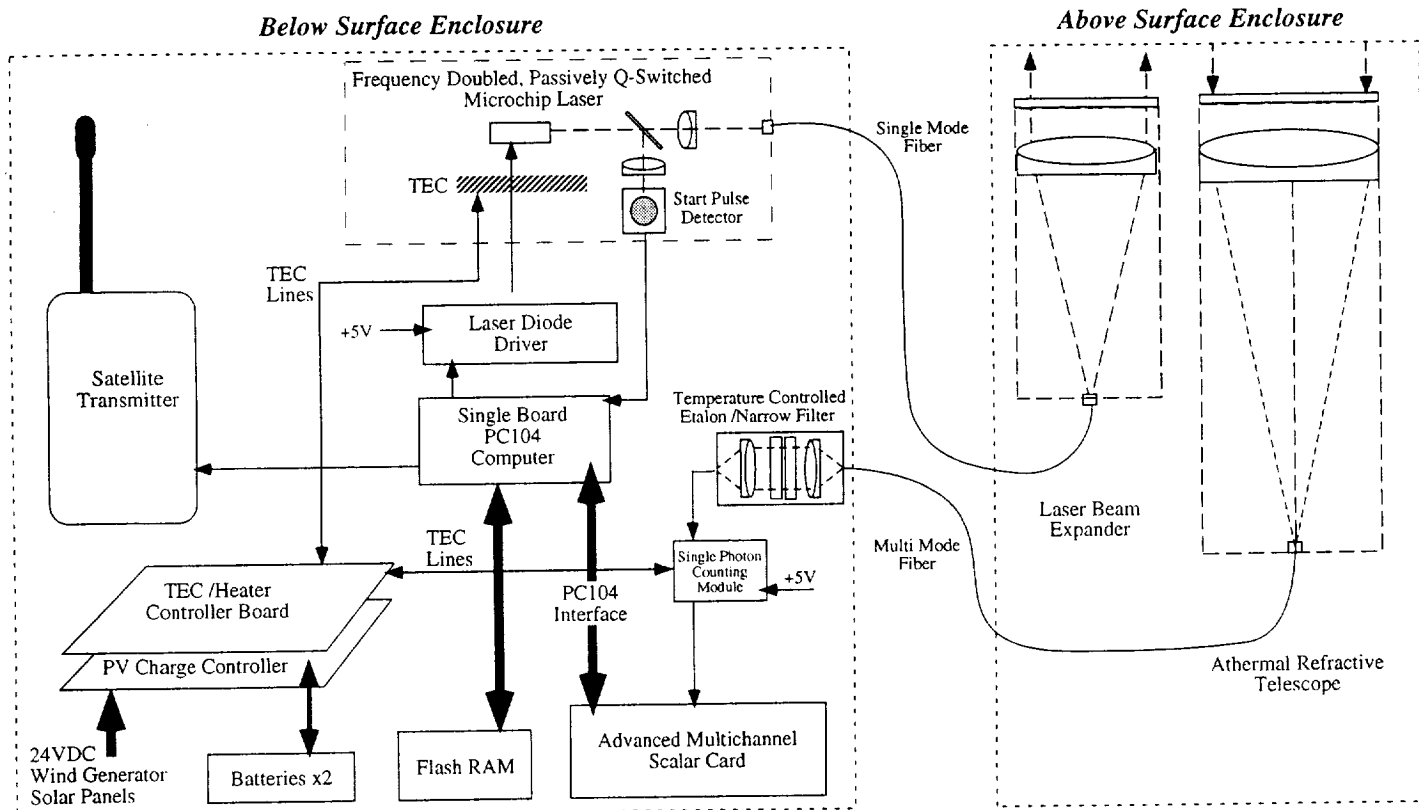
Below Surface Enclosure

Above Surface Enclosure

Frequency Doubled, Passively Q-Switched Microchip Laser

TEC

Start Pulse Detector

Single Mode Fiber

TEC Lines

+5V

Laser Diode Driver

Satellite Transmitter

Single Board PC104 Computer

Temperature Controlled Etalon /Narrow Filter

Laser Beam Expander

TEC Lines

Single Photon Counting Module

+5V

Multi Mode Fiber

TEC /Heater Controller Board

PC104 Interface

PV Charge Controller

Athermal Refractive Telescope

24VDC Wind Generator Solar Panels

Batteries x2

Flash RAM

Advanced Multichannel Scalar Card